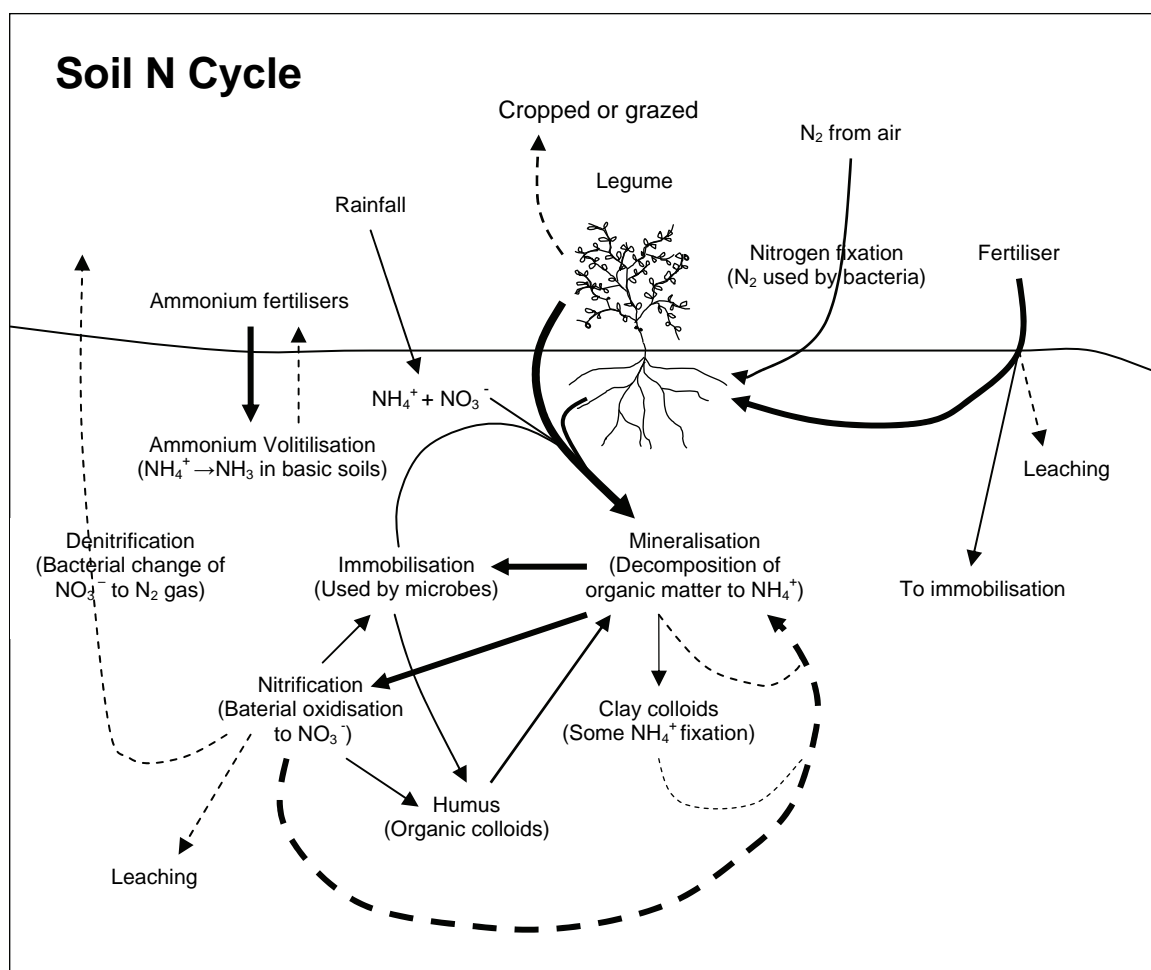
Soil N Cycle

Cropped or grazed

$N_2$ from air

Legume

Rainfall

Nitrogen fixation ($N_2$ used by bacteria)

Fertiliser

Ammonium fertilisers

$NH_4^+ + NO_3^-$

Ammonium Volitilisation ($NH_4^+ \rightarrow NH_3$ in basic soils)

Leaching

Denitrification (Bacterial change of $NO_3^-$ to $N_2$ gas)

Immobilisation (Used by microbes)

Mineralisation (Decomposition of organic matter to $NH_4^+$)

To immobilisation

Nitrification (Baterial oxidisation to $NO_3^-$)

Clay colloids (Some $NH_4^+$ fixation)

Humus (Organic colloids)

Leaching